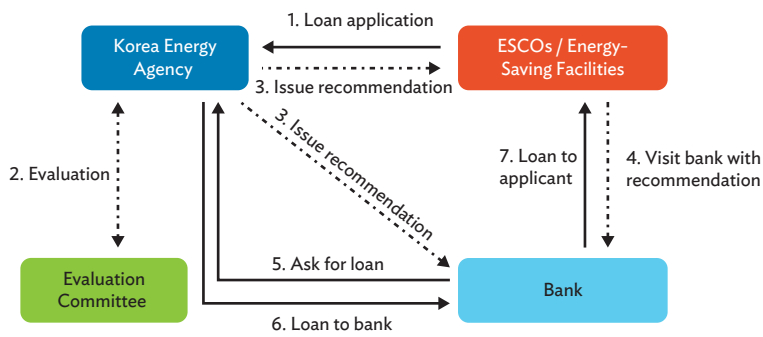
Korea Energy Agency

1. Loan application

3. Issue recommendation

ESCOs / Energy-Saving Facilities

2. Evaluation

3. Issue recommendation

7. Loan to applicant

4. Visit bank with recommendation

5. Ask for loan

Evaluation Committee

Bank

6. Loan to bank